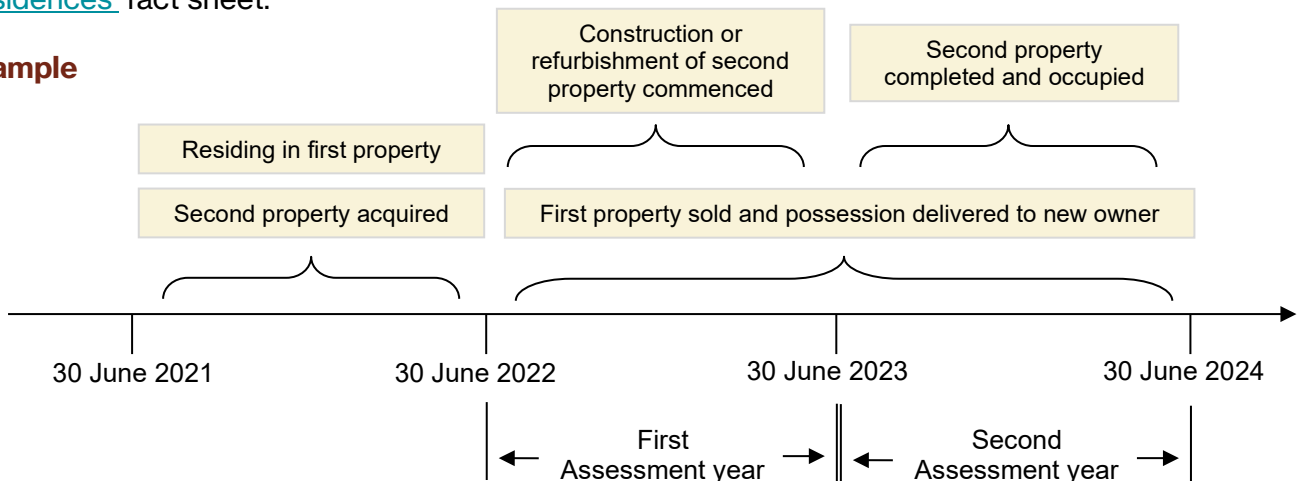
sidences fact sheet.

ample

Construction or refurbishment of second property commenced

Second property completed and occupied

Residing in first property

Second property acquired

First property sold and possession delivered to new owner

30 June 2021

30 June 2022

30 June 2023

30 June 2024

First Assessment year

Second Assessment year